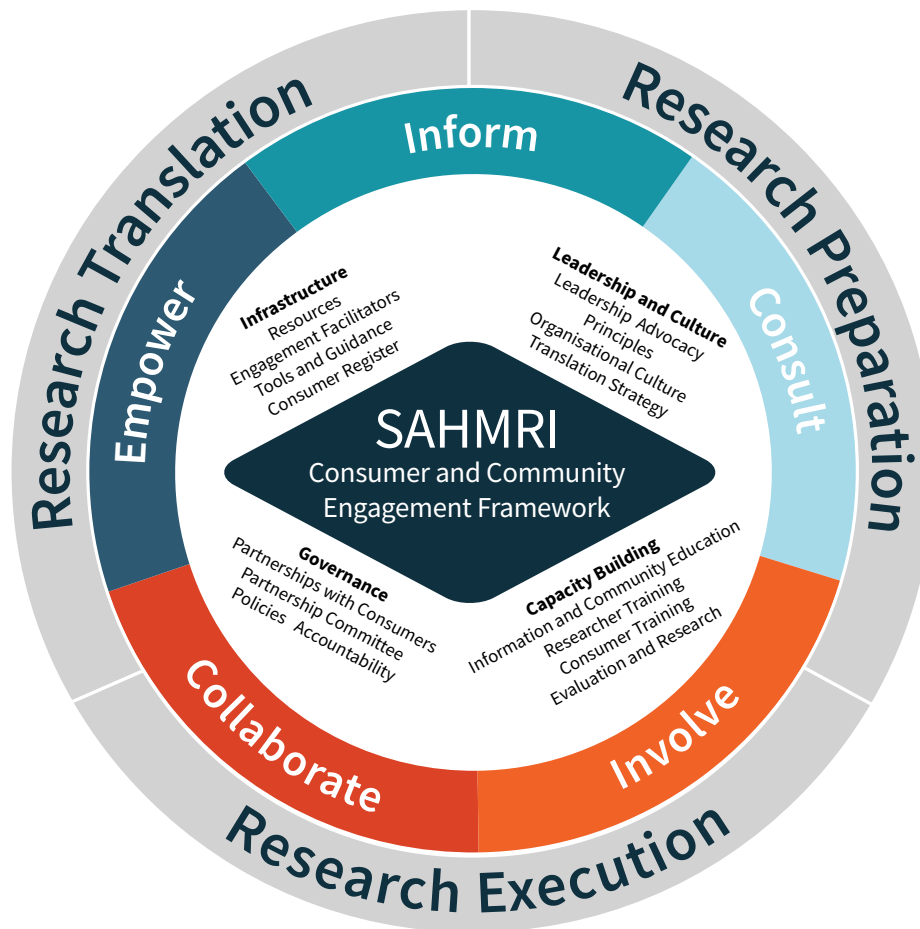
Research Translation

Research Preparation

Research Execution

Inform

Consult

Involve

Collaborate

Empower

Infrastructure
Resources
Engagement Facilitators
Tools and Guidance
Consumer Register

Leadership and Culture
Leadership Advocacy
Principles
Organisational Culture
Translation Strategy

SAHMRI
Consumer and Community Engagement Framework

Governance
Partnerships with Consumers
Partnership Committee
Policies Accountability

Capacity Building
Information and Community Education
Researcher Training
Consumer Training
Evaluation and Research